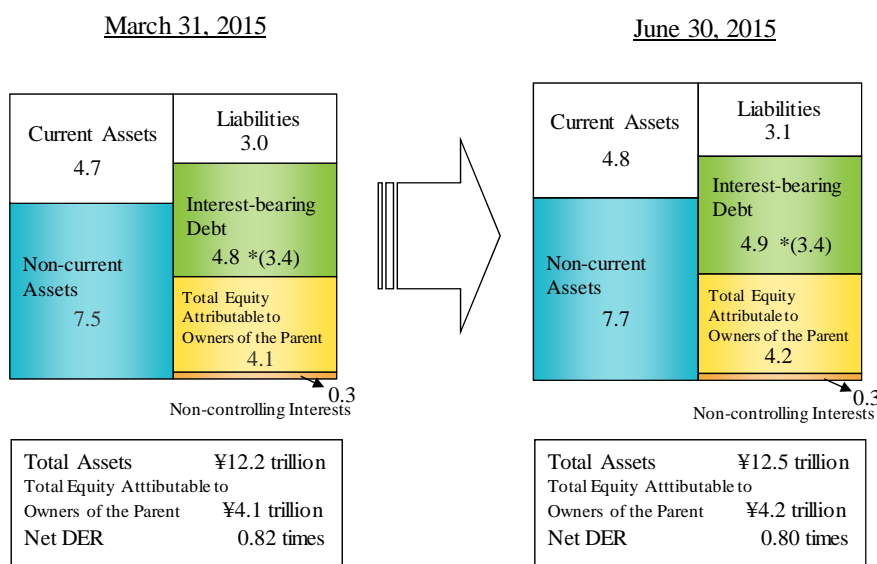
March 31, 2015

Current Assets
4.7

Liabilities
3.0

Interest-bearing Debt
4.8 *(3.4)

Non-current Assets
7.5

Total Equity Attributable to Owners of the Parent
4.1

0.3
Non-controlling Interests

| Total Assets | ¥12.2 trillion |
|---|---|
| Total Equity Atttibutable to Owners of the Parent | ¥4.1 trillion |
| Net DER | 0.82 times |

June 30, 2015

Current Assets
4.8

Liabilities
3.1

Interest-bearing Debt
4.9 *(3.4)

Non-current Assets
7.7

Total Equity Attributable to Owners of the Parent
4.2

0.3
Non-controlling Interests

| Total Assets | ¥12.5 trillion |
|---|---|
| Total Equity Atttibutable to Owners of the Parent | ¥4.2 trillion |
| Net DER | 0.80 times |